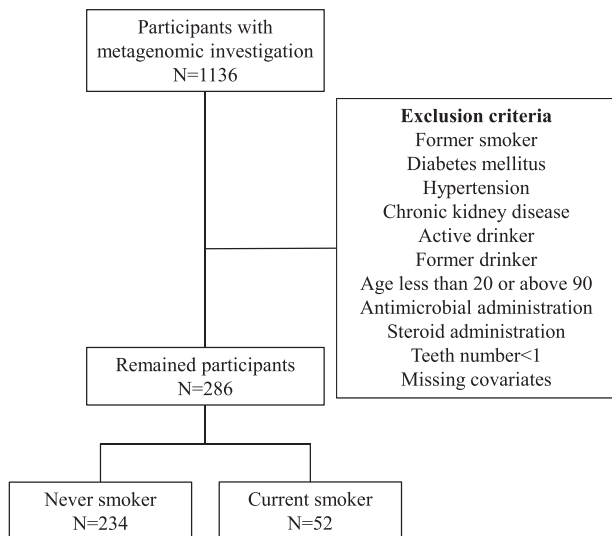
Participants with metagenomic investigation
N=1136

**Exclusion criteria**
Former smoker
Diabetes mellitus
Hypertension
Chronic kidney disease
Active drinker
Former drinker
Age less than 20 or above 90
Antimicrobial administration
Steroid administration
Teeth number<1
Missing covariates

Remained participants
N=286

Never smoker
N=234

Current smoker
N=52